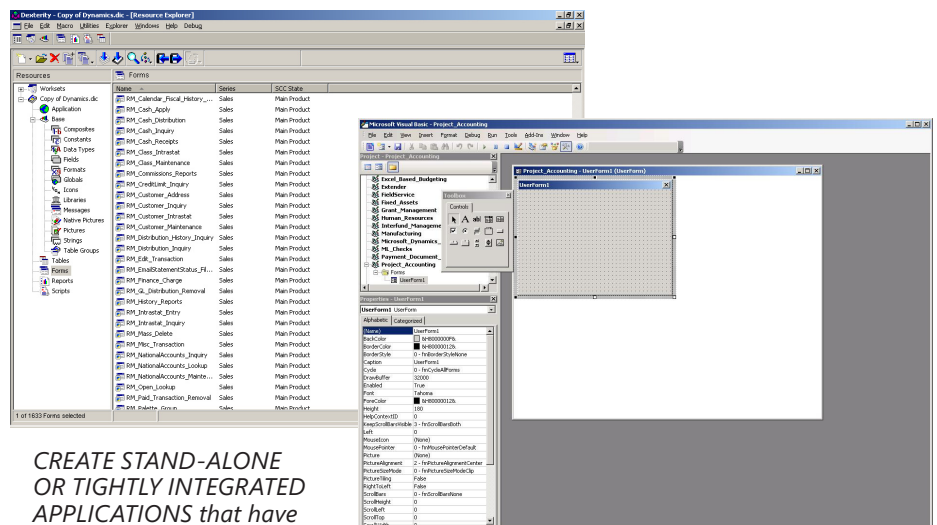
Dexterity - Copy of Dynamics.dic - [Resource Explorer]
File Edit Macro Utilities Explorer Windows Help Debug

Resources
Worksets
Copy of Dynamics.dic
Application
Base
Composites
Constants
Data Types
Fields
Formats
Globals
Icons
Libraries
Messages
Native Pictures
Pictures
Strings
Table Groups
Tables
Forms
Reports
Scripts

Forms

| Name | Series | SCC State |
|---|---|---|
| RM_Calendar_Fiscal_History_... | Sales | Main Product |
| RM_Cash_Apply | Sales | Main Product |
| RM_Cash_Distribution | Sales | Main Product |
| RM_Cash_Inquiry | Sales | Main Product |
| RM_Cash_Receipts | Sales | Main Product |
| RM_Class_Intrastat | Sales | Main Product |
| RM_Class_Maintenance | Sales | Main Product |
| RM_Commissions_Reports | Sales | Main Product |
| RM_CreditLimit_Inquiry | Sales | Main Product |
| RM_Customer_Address | Sales | Main Product |
| RM_Customer_Inquiry | Sales | Main Product |
| RM_Customer_Intrastat | Sales | Main Product |
| RM_Customer_Maintenance | Sales | Main Product |
| RM_Distribution_History_Inquiry | Sales | Main Product |
| RM_Distribution_Inquiry | Sales | Main Product |
| RM_Edit_Transaction | Sales | Main Product |
| RM_EmailStatementStatus_Fil... | Sales | Main Product |
| RM_Finance_Charge | Sales | Main Product |
| RM_G_Distribution_Removal | Sales | Main Product |
| RM_History_Reports | Sales | Main Product |
| RM_Intrastat_Entry | Sales | Main Product |
| RM_Intrastat_Inquiry | Sales | Main Product |
| RM_Mass_Delete | Sales | Main Product |
| RM_Misc_Transaction | Sales | Main Product |
| RM_NationalAccounts_Inquiry | Sales | Main Product |
| RM_NationalAccounts_Lookup | Sales | Main Product |
| RM_NationalAccounts_Mainte... | Sales | Main Product |
| RM_Open_Lookup | Sales | Main Product |
| RM_Paid_Transaction_Removal | Sales | Main Product |
| RM_Palette_Group | Sales | Main Product |

1 of 1633 Forms selected

Microsoft Visual Basic - Project_Accounting
File Edit View Insert Format Debug Run Tools Add-Ins Window Help

Project - Project_Accounting
Excel_Based_Budgeting
Extender
FieldService
Fixed_Assets
Grant_Management
Human_Resources
Interfund_Manageme
Manufacturing
Microsoft_Dynamics_
ML_Checks
Payment_Document_
Project_Accounting
Forms
UserForm1

Toolbox
Controls

Project_Accounting - UserForm1 (UserForm)
UserForm1

Properties - UserForm1
UserForm1 UserForm
Alphabetic Categorized

| | |
|---|---|
| (Name) | UserForm1 |
| BackColor | &H8000000F& |
| BorderColor | &H80000012& |
| BorderStyle | 0 - fmBorderStyleNone |
| Caption | UserForm1 |
| Cycle | 0 - fmCycleAllForms |
| DrawBuffer | 32000 |
| Enabled | True |
| Font | Tahoma |
| ForeColor | &H80000012& |
| Height | 180 |
| HelpContextID | 0 |
| KeepScrollBarsVisible | 3 - fmScrollBarsBoth |
| Left | 0 |
| MouseIcon | (None) |
| MousePointer | 0 - fmMousePointerDefault |
| Picture | (None) |
| PictureAlignment | 2 - fmPictureAlignmentCenter |
| PictureSizeMode | 0 - fmPictureSizeModeClip |
| PictureTiling | False |
| RightToLeft | False |
| ScrollBars | 0 - fmScrollBarsNone |
| ScrollHeight | 0 |
| ScrollLeft | 0 |
| ScrollTop | 0 |

CREATE STAND-ALONE OR TIGHTLY INTEGRATED APPLICATIONS that have